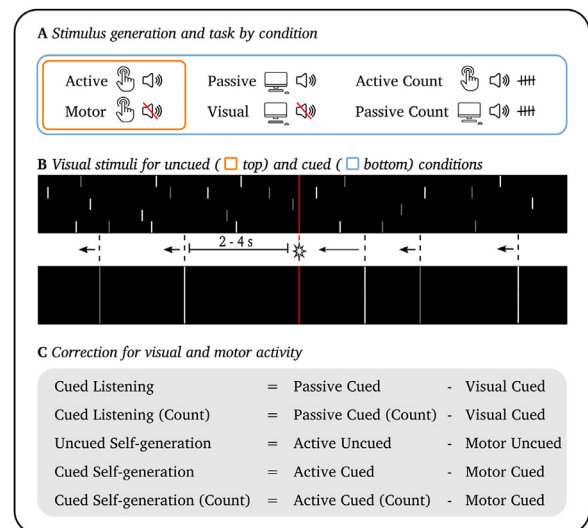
A *Stimulus generation and task by condition*

Active

Motor

Passive

Visual

Active Count

Passive Count

B *Visual stimuli for uncued ( top) and cued ( bottom) conditions*

2 - 4 s

C *Correction for visual and motor activity*

| | | | | |
|---|---|---|---|---|
| Cued Listening | = | Passive Cued | - | Visual Cued |
| Cued Listening (Count) | = | Passive Cued (Count) | - | Visual Cued |
| Uncued Self-generation | = | Active Uncued | - | Motor Uncued |
| Cued Self-generation | = | Active Cued | - | Motor Cued |
| Cued Self-generation (Count) | = | Active Cued (Count) | - | Motor Cued |